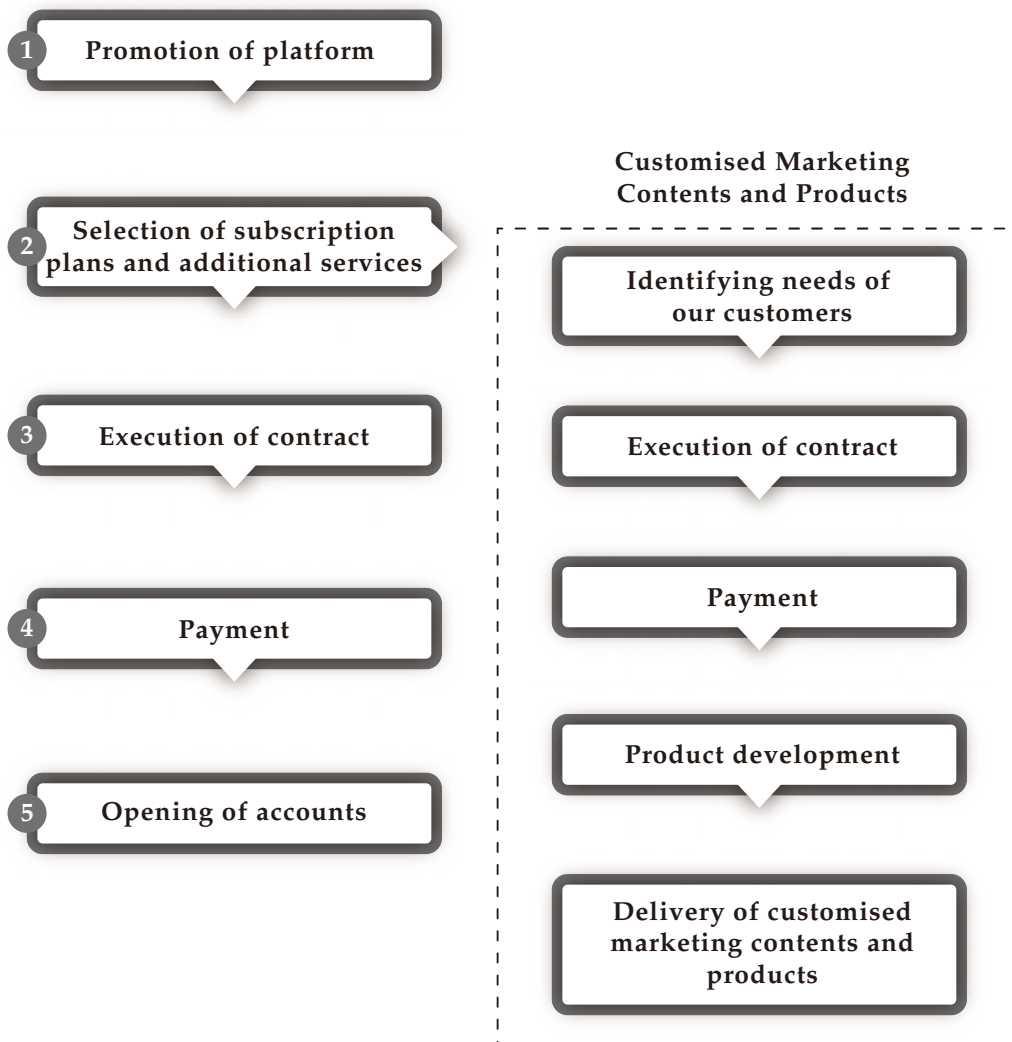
1 Promotion of platform

2 Selection of subscription plans and additional services

3 Execution of contract

4 Payment

5 Opening of accounts

Customised Marketing Contents and Products

Identifying needs of our customers

Execution of contract

Payment

Product development

Delivery of customised marketing contents and products